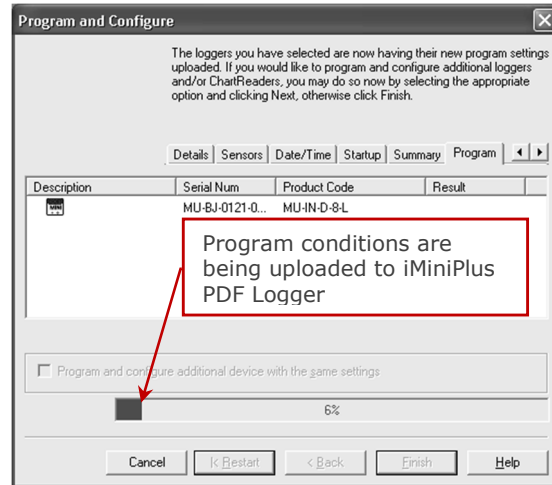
Program and Configure

The loggers you have selected are now having their new program settings uploaded. If you would like to program and configure additional loggers and/or ChartReaders, you may do so now by selecting the appropriate option and clicking Next, otherwise click Finish.

Details | Sensors | Date/Time | Startup | Summary | Program

| Description | Serial Num | Product Code | Result |
|---|---|---|---|
| | MU-BJ-0121-0... | MU-IN-D-8-L | |

Program conditions are being uploaded to iMiniPlus PDF Logger

Program and configure additional device with the same settings

6%

Cancel | Restart | < Back | Finish | Help